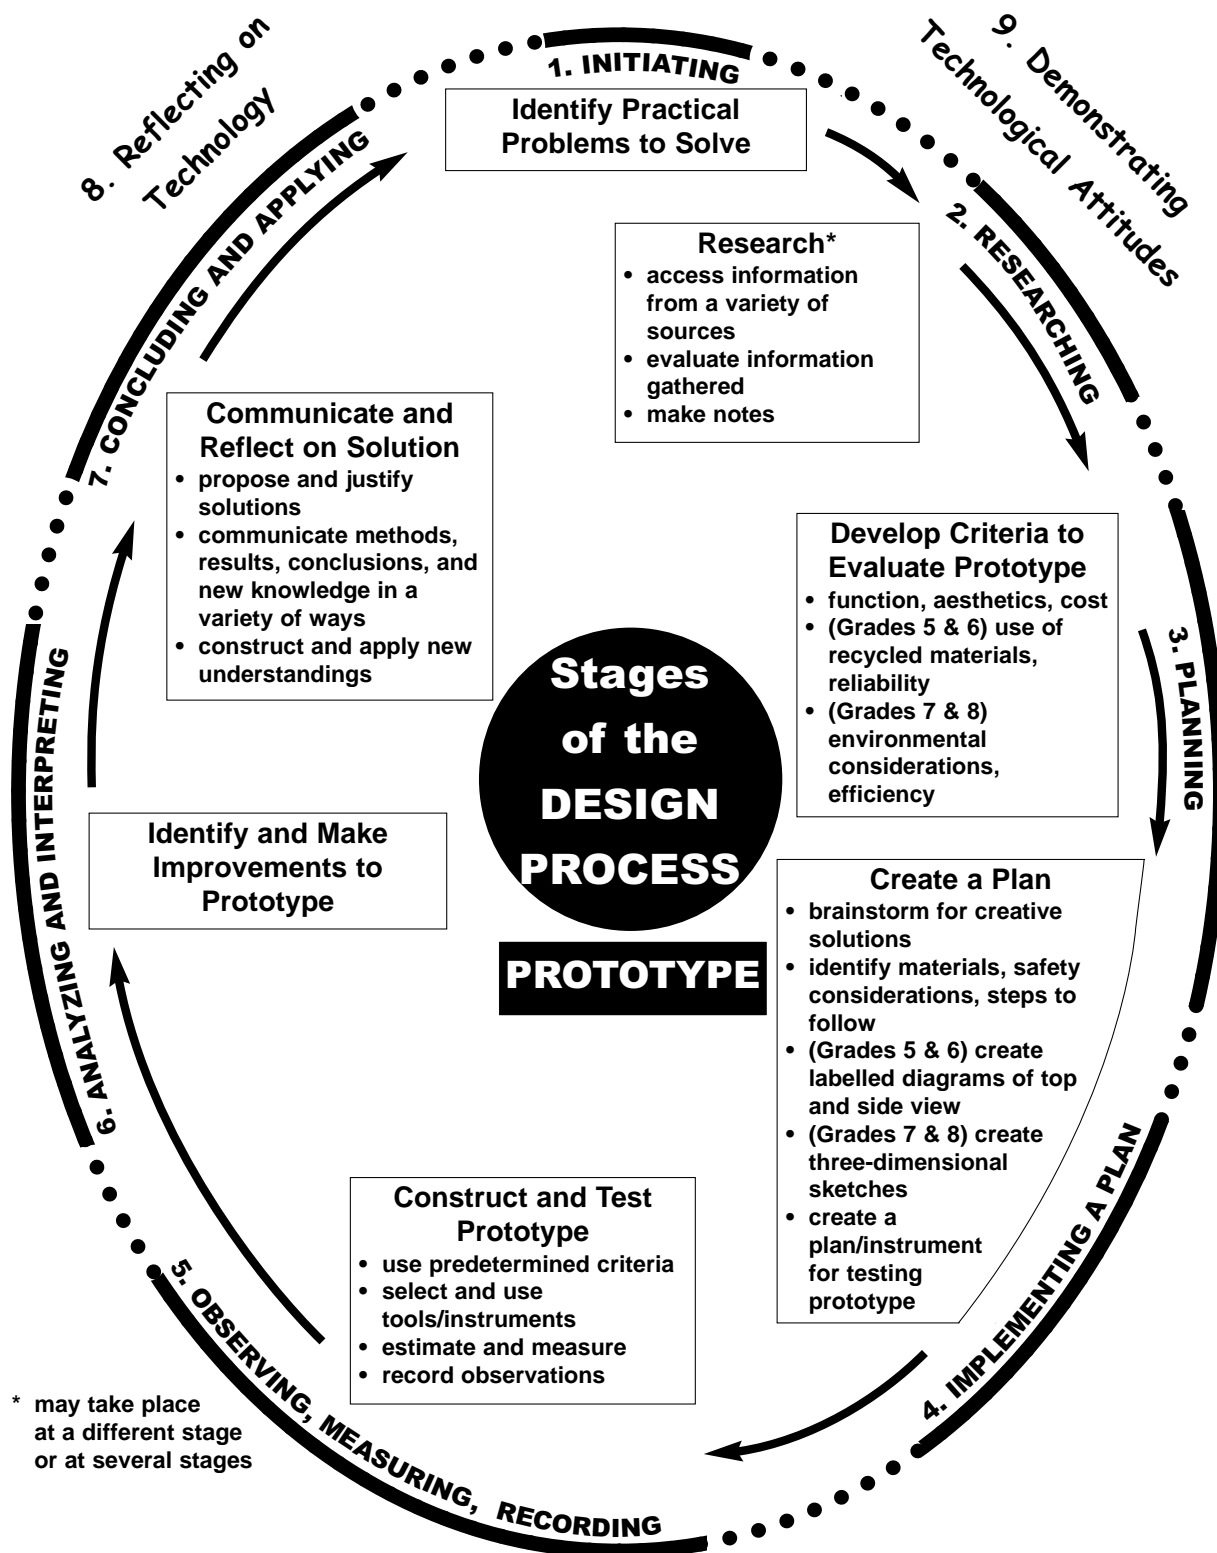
8. Reflecting on Technology

1. INITIATING

9. Demonstrating Technological Attitudes

Identify Practical Problems to Solve

2. RESEARCHING

Research*
• access information from a variety of sources
• evaluate information gathered
• make notes

Develop Criteria to Evaluate Prototype
• function, aesthetics, cost
• (Grades 5 & 6) use of recycled materials, reliability
• (Grades 7 & 8) environmental considerations, efficiency

3. PLANNING

Create a Plan
• brainstorm for creative solutions
• identify materials, safety considerations, steps to follow
• (Grades 5 & 6) create labelled diagrams of top and side view
• (Grades 7 & 8) create three-dimensional sketches
• create a plan/instrument for testing prototype

4. IMPLEMENTING A PLAN

Construct and Test Prototype
• use predetermined criteria
• select and use tools/instruments
• estimate and measure
• record observations

5. OBSERVING, MEASURING, RECORDING

6. ANALYZING AND INTERPRETING

Identify and Make Improvements to Prototype

7. CONCLUDING AND APPLYING

Communicate and Reflect on Solution
• propose and justify solutions
• communicate methods, results, conclusions, and new knowledge in a variety of ways
• construct and apply new understandings

Stages of the DESIGN PROCESS

PROTOTYPE

* may take place at a different stage or at several stages